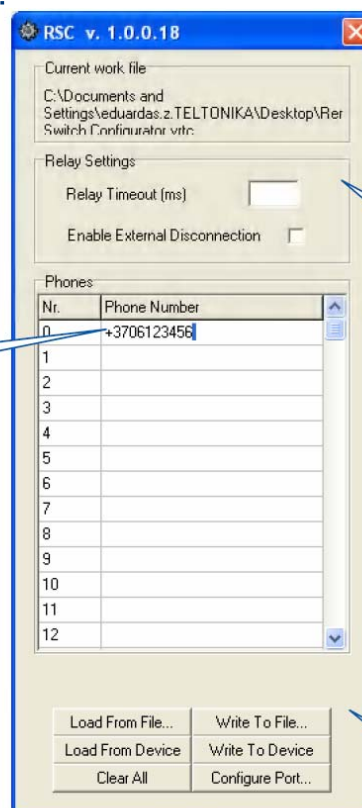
RSC v. 1.0.0.18

Current work file

C:\Documents and Settings\eduardas.z.TELTONIKA\Desktop\Rer Switch Configurator.xrtc

Relay Settings

Relay Timeout (ms)

Enable External Disconnection

Phones

| Nr. | Phone Number |
|---|---|
| 0 | +3706123456 |
| 1 | |
| 2 | |
| 3 | |
| 4 | |
| 5 | |
| 6 | |
| 7 | |
| 8 | |
| 9 | |
| 10 | |
| 11 | |
| 12 | |

Load From File... | Write To File...
Load From Device | Write To Device
Clear All | Configure Port...